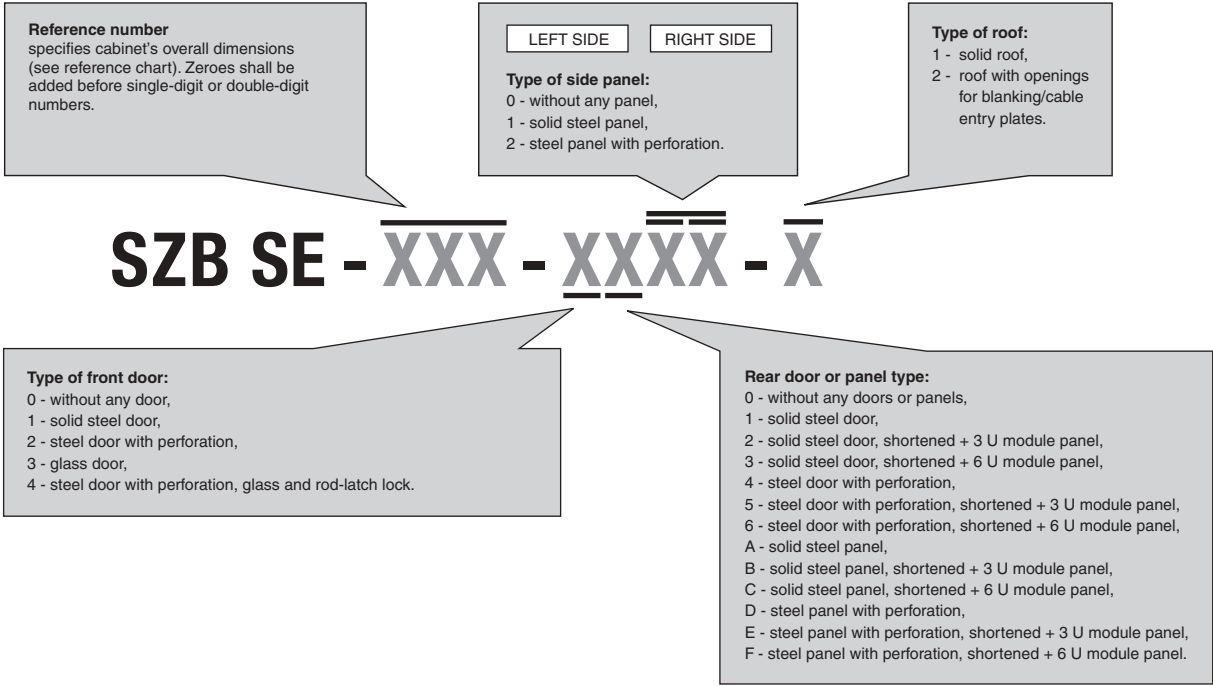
**Reference number**
specifies cabinet's overall dimensions (see reference chart). Zeroes shall be added before single-digit or double-digit numbers.

LEFT SIDE RIGHT SIDE

**Type of side panel:**
0 - without any panel,
1 - solid steel panel,
2 - steel panel with perforation.

**Type of roof:**
1 - solid roof,
2 - roof with openings for blanking/cable entry plates.

SZB SE - XXX - XXXX - X

**Type of front door:**
0 - without any door,
1 - solid steel door,
2 - steel door with perforation,
3 - glass door,
4 - steel door with perforation, glass and rod-latch lock.

**Rear door or panel type:**
0 - without any doors or panels,
1 - solid steel door,
2 - solid steel door, shortened + 3 U module panel,
3 - solid steel door, shortened + 6 U module panel,
4 - steel door with perforation,
5 - steel door with perforation, shortened + 3 U module panel,
6 - steel door with perforation, shortened + 6 U module panel,
A - solid steel panel,
B - solid steel panel, shortened + 3 U module panel,
C - solid steel panel, shortened + 6 U module panel,
D - steel panel with perforation,
E - steel panel with perforation, shortened + 3 U module panel,
F - steel panel with perforation, shortened + 6 U module panel.